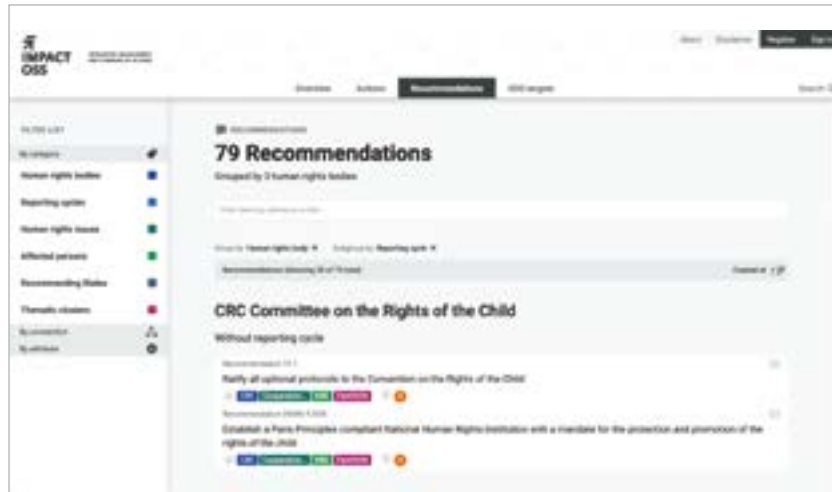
IMPACT OSS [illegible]

About Disclaimer Register Sign in

Overview Actions Recommendations SDG targets

Search

FILTER LIST

By category

Human rights bodies

Reporting cycles

Human rights issues

Affected persons

Recommending States

Thematic clusters

By connection

By attributes

RECOMMENDATIONS

79 Recommendations

Grouped by 3 human rights bodies

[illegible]

Group by Human rights body Subgroup by Reporting cycle

Recommendations (showing 79 of 79 total)

Expand all

CRC Committee on the Rights of the Child

Without reporting cycle

Recommendation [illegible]

Ratify all optional protocols to the Convention on the Rights of the Child

CRC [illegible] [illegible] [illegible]

Recommendation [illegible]

Establish a Paris Principles compliant National Human Rights Institution with a mandate for the protection and promotion of the rights of the child

CRC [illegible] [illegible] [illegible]